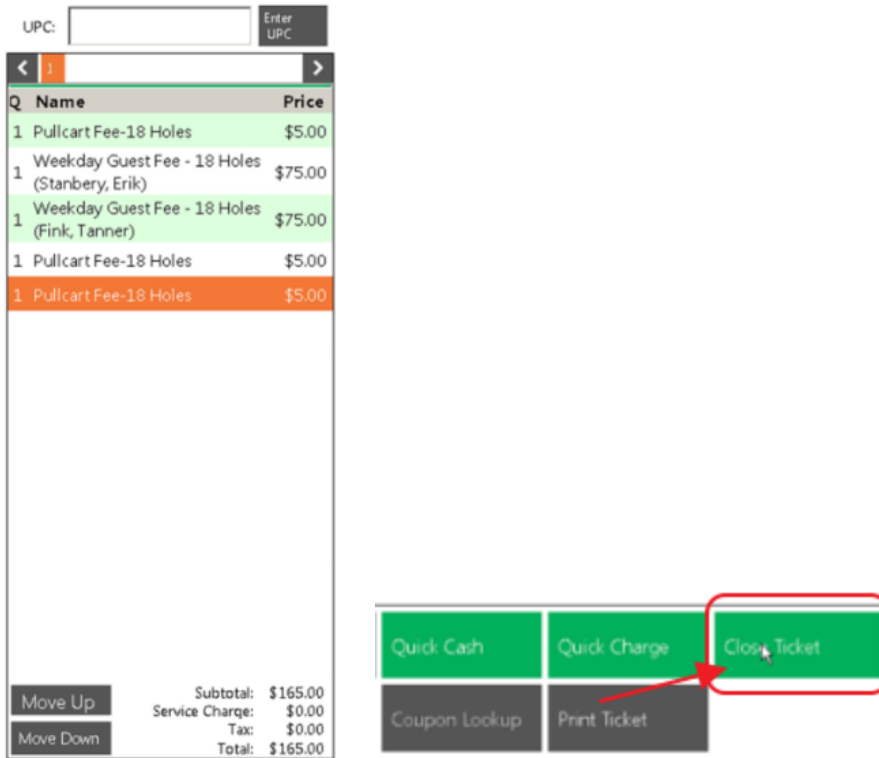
UPC: Enter UPC

1

| Q | Name | Price |
|---|---|---|
| 1 | Pullcart Fee-18 Holes | $5.00 |
| 1 | Weekday Guest Fee - 18 Holes (Stanbery, Erik) | $75.00 |
| 1 | Weekday Guest Fee - 18 Holes (Fink, Tanner) | $75.00 |
| 1 | Pullcart Fee-18 Holes | $5.00 |
| 1 | Pullcart Fee-18 Holes | $5.00 |

Move Up
Move Down

Subtotal: $165.00
Service Charge: $0.00
Tax: $0.00
Total: $165.00

Quick Cash
Quick Charge
Close Ticket
Coupon Lookup
Print Ticket